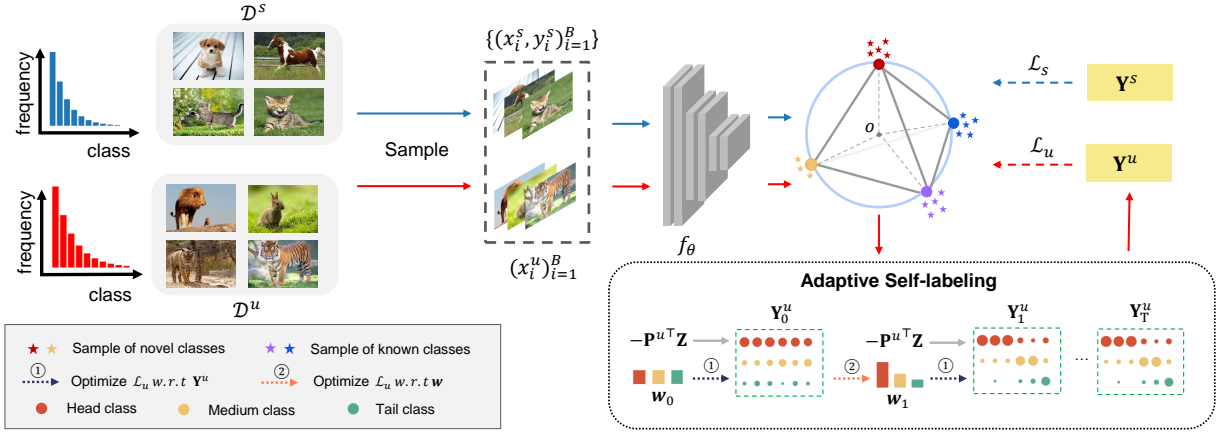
$\mathcal{D}^s$

frequency

class

frequency

class

$\mathcal{D}^u$

Sample

$\{(x_i^s, y_i^s)_{i=1}^B\}$

$(x_i^u)_{i=1}^B$

$f_\theta$

$o$

$\mathcal{L}_s$

$\mathbf{Y}^s$

$\mathcal{L}_u$

$\mathbf{Y}^u$

Adaptive Self-labeling

$-\mathbf{P}^{u\top}\mathbf{Z}$

$\mathbf{Y}_0^u$

① 

$\boldsymbol{w}_0$

$-\mathbf{P}^{u\top}\mathbf{Z}$

② 

$\boldsymbol{w}_1$

$\mathbf{Y}_1^u$

①

...

$\mathbf{Y}_T^u$

Sample of novel classes

Sample of known classes

① Optimize $\mathcal{L}_u$ $w.r.t$ $\mathbf{Y}^u$

② Optimize $\mathcal{L}_u$ $w.r.t$ $\boldsymbol{w}$

Head class

Medium class

Tail class